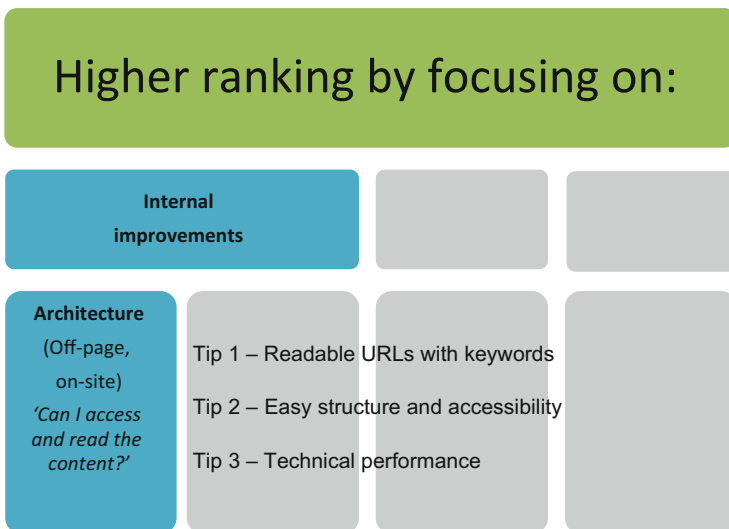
Higher ranking by focusing on:

Internal improvements

Architecture
(Off-page, on-site)
'Can I access and read the content?'

Tip 1 – Readable URLs with keywords

Tip 2 – Easy structure and accessibility

Tip 3 – Technical performance